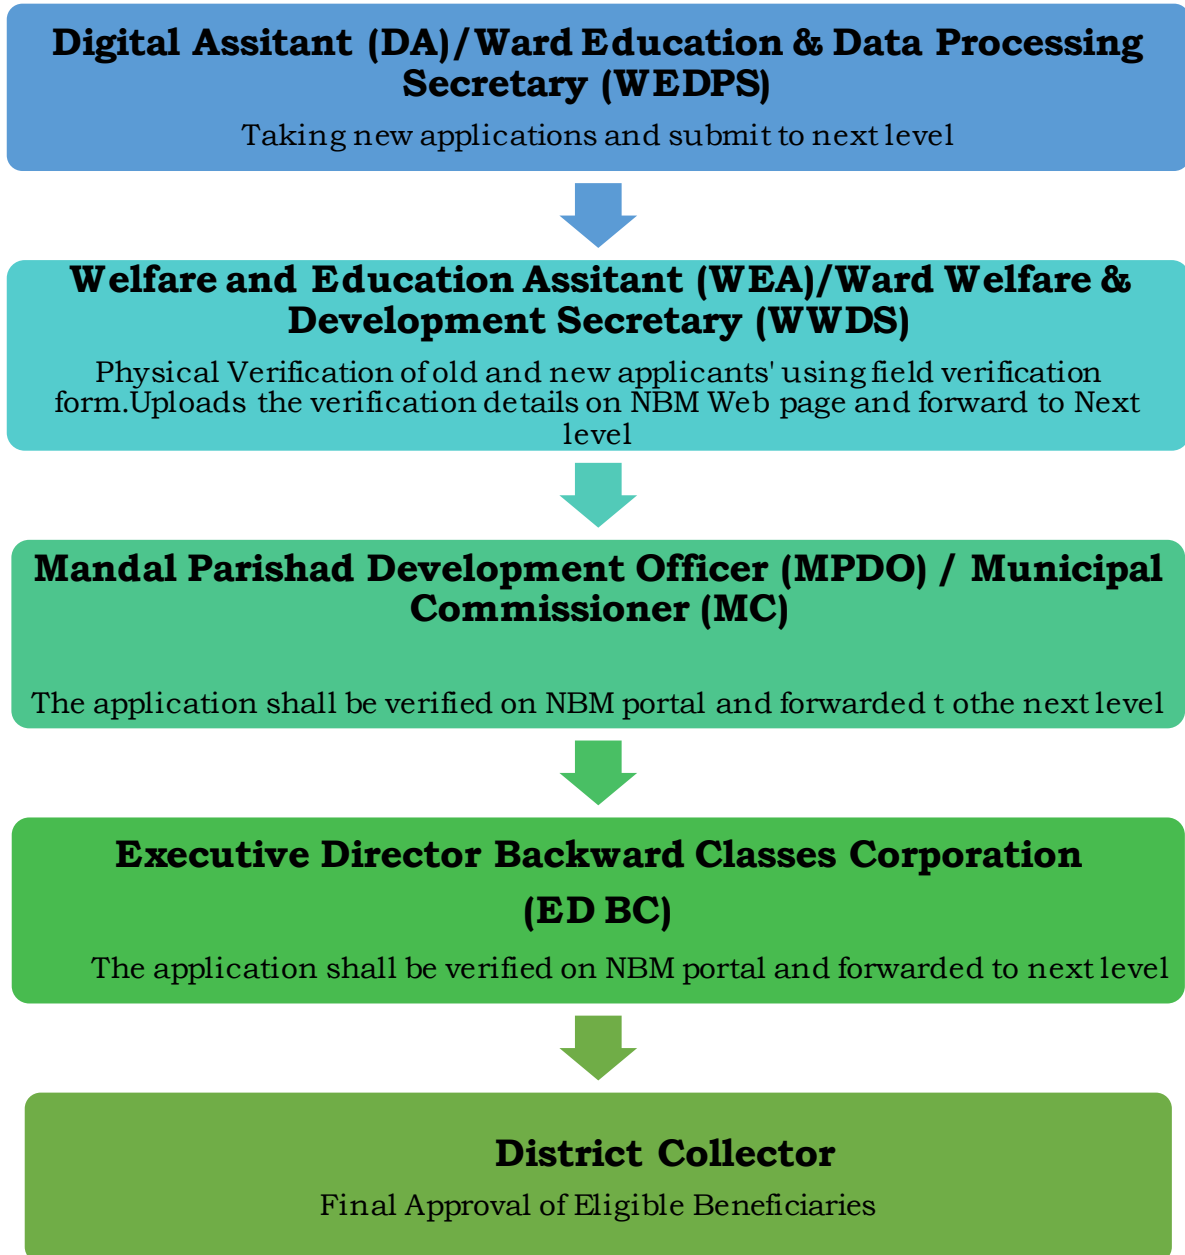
Digital Assitant (DA)/Ward Education & Data Processing Secretary (WEDPS)

Taking new applications and submit to next level

Welfare and Education Assitant (WEA)/Ward Welfare & Development Secretary (WWDS)

Physical Verification of old and new applicants' using field verification form.Uploads the verification details on NBM Web page and forward to Next level

Mandal Parishad Development Officer (MPDO) / Municipal Commissioner (MC)

The application shall be verified on NBM portal and forwarded t othe next level

Executive Director Backward Classes Corporation (ED BC)

The application shall be verified on NBM portal and forwarded to next level

District Collector

Final Approval of Eligible Beneficiaries